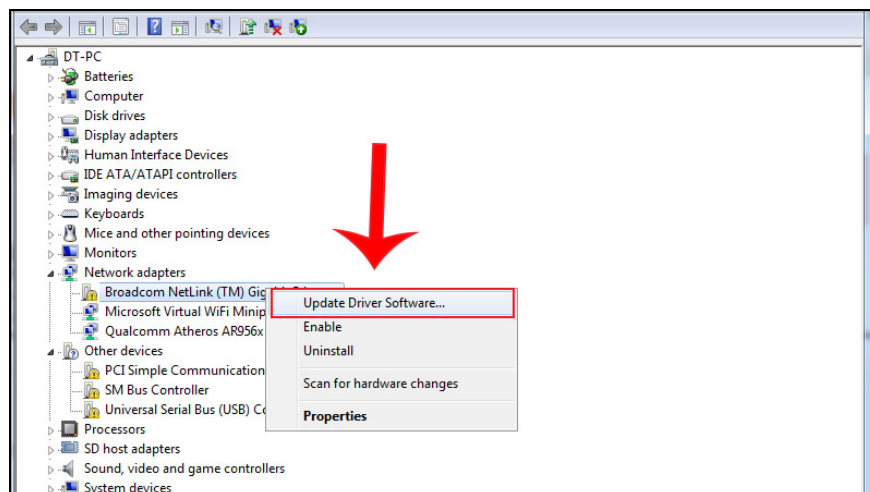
DT-PC
Batteries
Computer
Disk drives
Display adapters
Human Interface Devices
IDE ATA/ATAPI controllers
Imaging devices
Keyboards
Mice and other pointing devices
Monitors
Network adapters
Broadcom NetLink (TM) Gig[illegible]
Microsoft Virtual WiFi Minip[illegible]
Qualcomm Atheros AR956x
Other devices
PCI Simple Communication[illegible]
SM Bus Controller
Universal Serial Bus (USB) Co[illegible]
Processors
SD host adapters
Sound, video and game controllers
System devices

Update Driver Software...
Enable
Uninstall
Scan for hardware changes
Properties